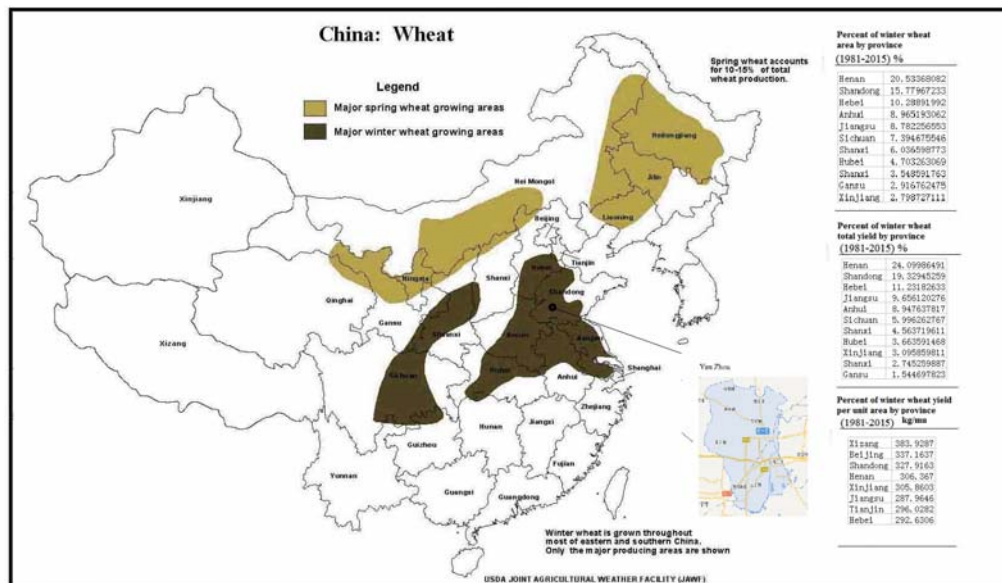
China: Wheat

Legend
Major spring wheat growing areas
Major winter wheat growing areas

Spring wheat accounts for 10-15% of total wheat production.

Xinjiang
Xizang
Qinghai
Gansu
Nei Mongol
Ningxia
Shanxi
Shaanxi
Beijing
Tianjin
Hebei
Shandong
Henan
Hubei
Sichuan
Anhui
Jiangsu
Shanghai
Zhejiang
Hunan
Jiangxi
Fujian
Guizhou
Yunnan
Guangxi
Guangdong
Heilongjiang
Jilin
Liaoning

Yan Zhou

Winter wheat is grown throughout most of eastern and southern China. Only the major producing areas are shown

USDA JOINT AGRICULTURAL WEATHER FACILITY (JAWF)

Percent of winter wheat area by province
(1981-2015) %

| | |
|---|---|
| Henan | 20.53368082 |
| Shandong | 15.77967233 |
| Hebei | 10.28891992 |
| Anhui | 8.965193062 |
| Jiangsu | 8.782256553 |
| Sichuan | 7.394675546 |
| Shanxi | 6.036598773 |
| Hubei | 4.703263069 |
| Shanxi | 3.548591763 |
| Gansu | 2.916762475 |
| Xinjiang | 2.798727111 |

Percent of winter wheat total yield by province
(1981-2015) %

| | |
|---|---|
| Henan | 24.09986491 |
| Shandong | 19.32945259 |
| Hebei | 11.23182633 |
| Jiangsu | 9.656120276 |
| Anhui | 8.947637817 |
| Sichuan | 5.996262767 |
| Shanxi | 4.563719611 |
| Hubei | 3.663591468 |
| Xinjiang | 3.095859811 |
| Shanxi | 2.745259887 |
| Gansu | 1.544697823 |

Percent of winter wheat yield per unit area by province
(1981-2015) kg/mu

| | |
|---|---|
| Xizang | 383.9287 |
| Beijing | 337.1637 |
| Shandong | 327.9163 |
| Henan | 306.367 |
| Xinjiang | 305.8603 |
| Jiangsu | 287.9646 |
| Tianjin | 296.0282 |
| Hebei | 292.6306 |